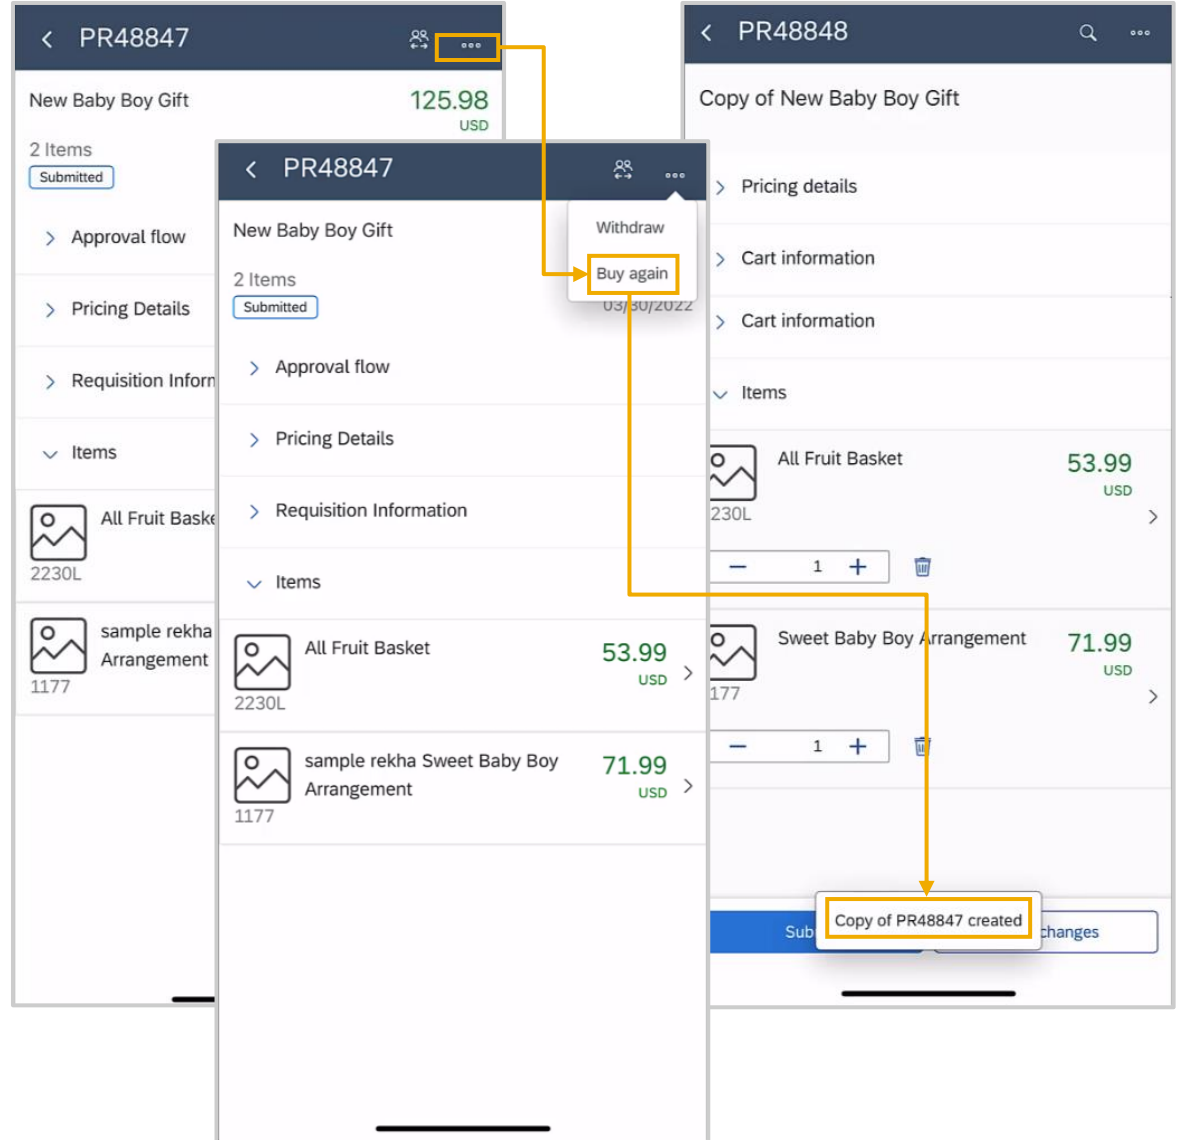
PR48847

New Baby Boy Gift 125.98 USD

2 Items
Submitted

Approval flow

Pricing Details

Requisition Inform

Items

All Fruit Baske
2230L

sample rekha Arrangement
1177

PR48847

New Baby Boy Gift

Withdraw
Buy again

2 Items
Submitted
03/30/2022

Approval flow

Pricing Details

Requisition Information

Items

All Fruit Basket 53.99 USD
2230L

sample rekha Sweet Baby Boy Arrangement 71.99 USD
1177

PR48848

Copy of New Baby Boy Gift

Pricing details

Cart information

Cart information

Items

All Fruit Basket 53.99 USD
230L
1

Sweet Baby Boy Arrangement 71.99 USD
177
1

Sub
Copy of PR48847 created
changes